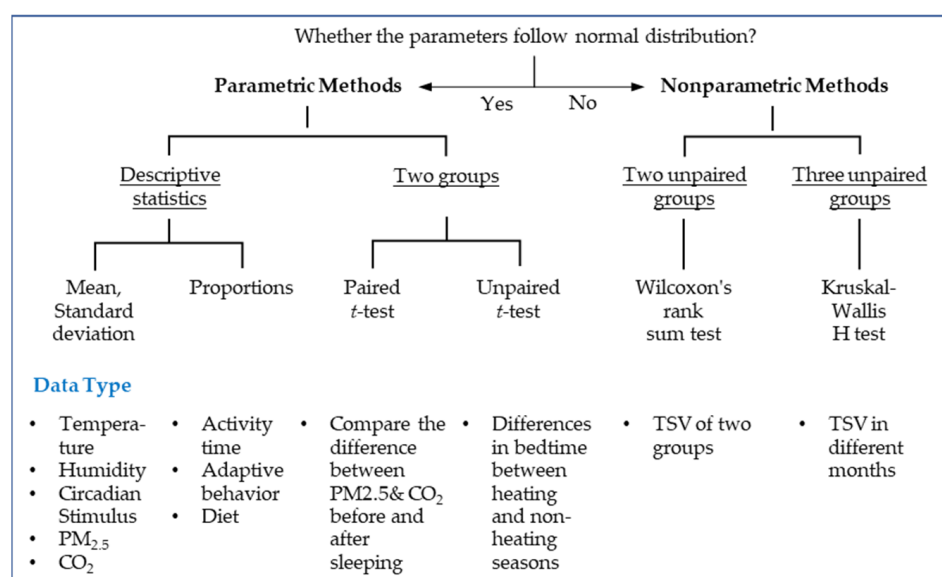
Whether the parameters follow normal distribution?

Parametric Methods

Yes

No

Nonparametric Methods

Descriptive statistics

Two groups

Two unpaired groups

Three unpaired groups

Mean, Standard deviation

Proportions

Paired $t$-test

Unpaired $t$-test

Wilcoxon's rank sum test

Kruskal-Wallis H test

Data Type

- Temperature
- Humidity
- Circadian Stimulus
- $PM_{2.5}$
- $CO_2$

- Activity time
- Adaptive behavior
- Diet

- Compare the difference between PM2.5& $CO_2$ before and after sleeping

- Differences in bedtime between heating and non-heating seasons

- TSV of two groups

- TSV in different months